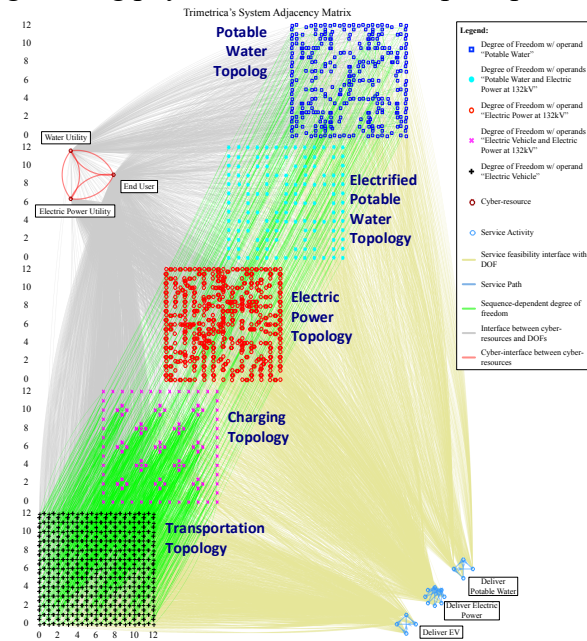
Trimetrica's System Adjacency Matrix

Potable Water Topolog

Electrified Potable Water Topology

Electric Power Topology

Charging Topology

Transportation Topology

Water Utility

End User

Electric Power Utility

Legend:

Degree of Freedom w/ operand "Potable Water"

Degree of Freedom w/ operands "Potable Water and Electric Power at 132kV"

Degree of Freedom w/ operand "Electric Power at 132kV"

Degree of Freedom w/ operands "Electric Vehicle and Electric Power at 132kV"

Degree of Freedom w/ operand "Electric Vehicle"

Cyber-resource

Service Activity

Service feasibility interface with DOF

Service Path

Sequence-dependent degree of freedom

Interface between cyber-resources and DOFs

Cyber-interface between cyber-resources

Deliver Potable Water

Deliver Electric Power

Deliver EV

12
10
8
6
4
2
0
12
10
8
6
4
2
0
12
10
8
6
4
2
0
12
10
8
6
4
2
0
12
10
8
6
4
2
0

0 2 4 6 8 10 12